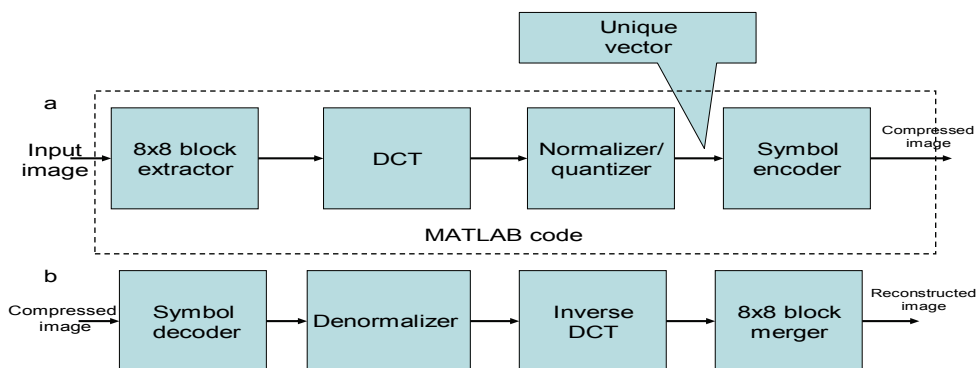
Unique vector

a

Input image

8x8 block extractor

DCT

Normalizer/ quantizer

Symbol encoder

Compressed image

MATLAB code

b

Compressed image

Symbol decoder

Denormalizer

Inverse DCT

8x8 block merger

Reconstructed image